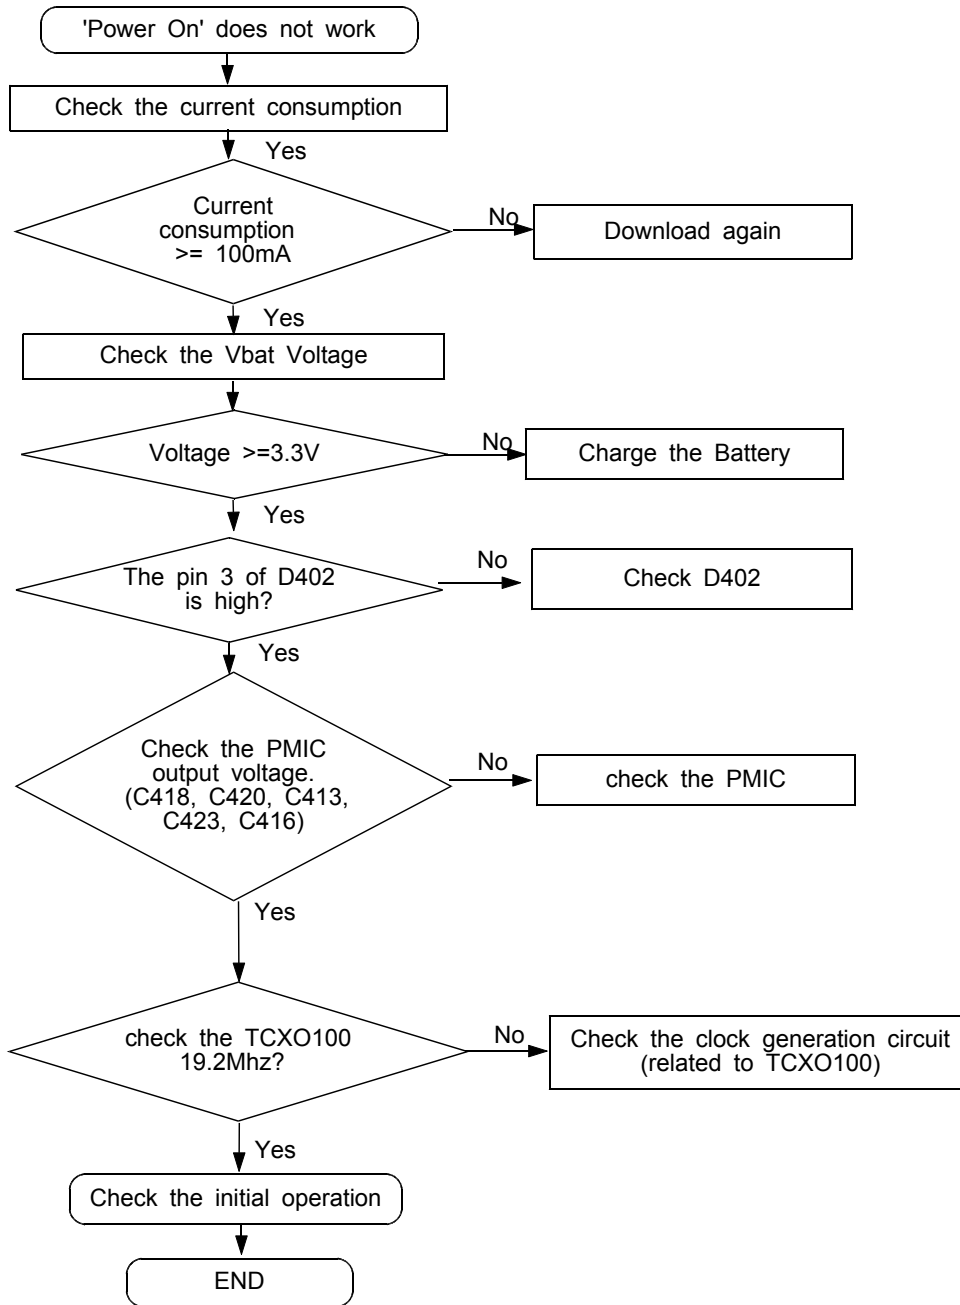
'Power On' does not work

Check the current consumption

Yes

Current consumption >= 100mA

No

Download again

Yes

Check the Vbat Voltage

Voltage >=3.3V

No

Charge the Battery

Yes

The pin 3 of D402 is high?

No

Check D402

Yes

Check the PMIC output voltage. (C418, C420, C413, C423, C416)

No

check the PMIC

Yes

check the TCXO100 19.2Mhz?

No

Check the clock generation circuit (related to TCXO100)

Yes

Check the initial operation

END